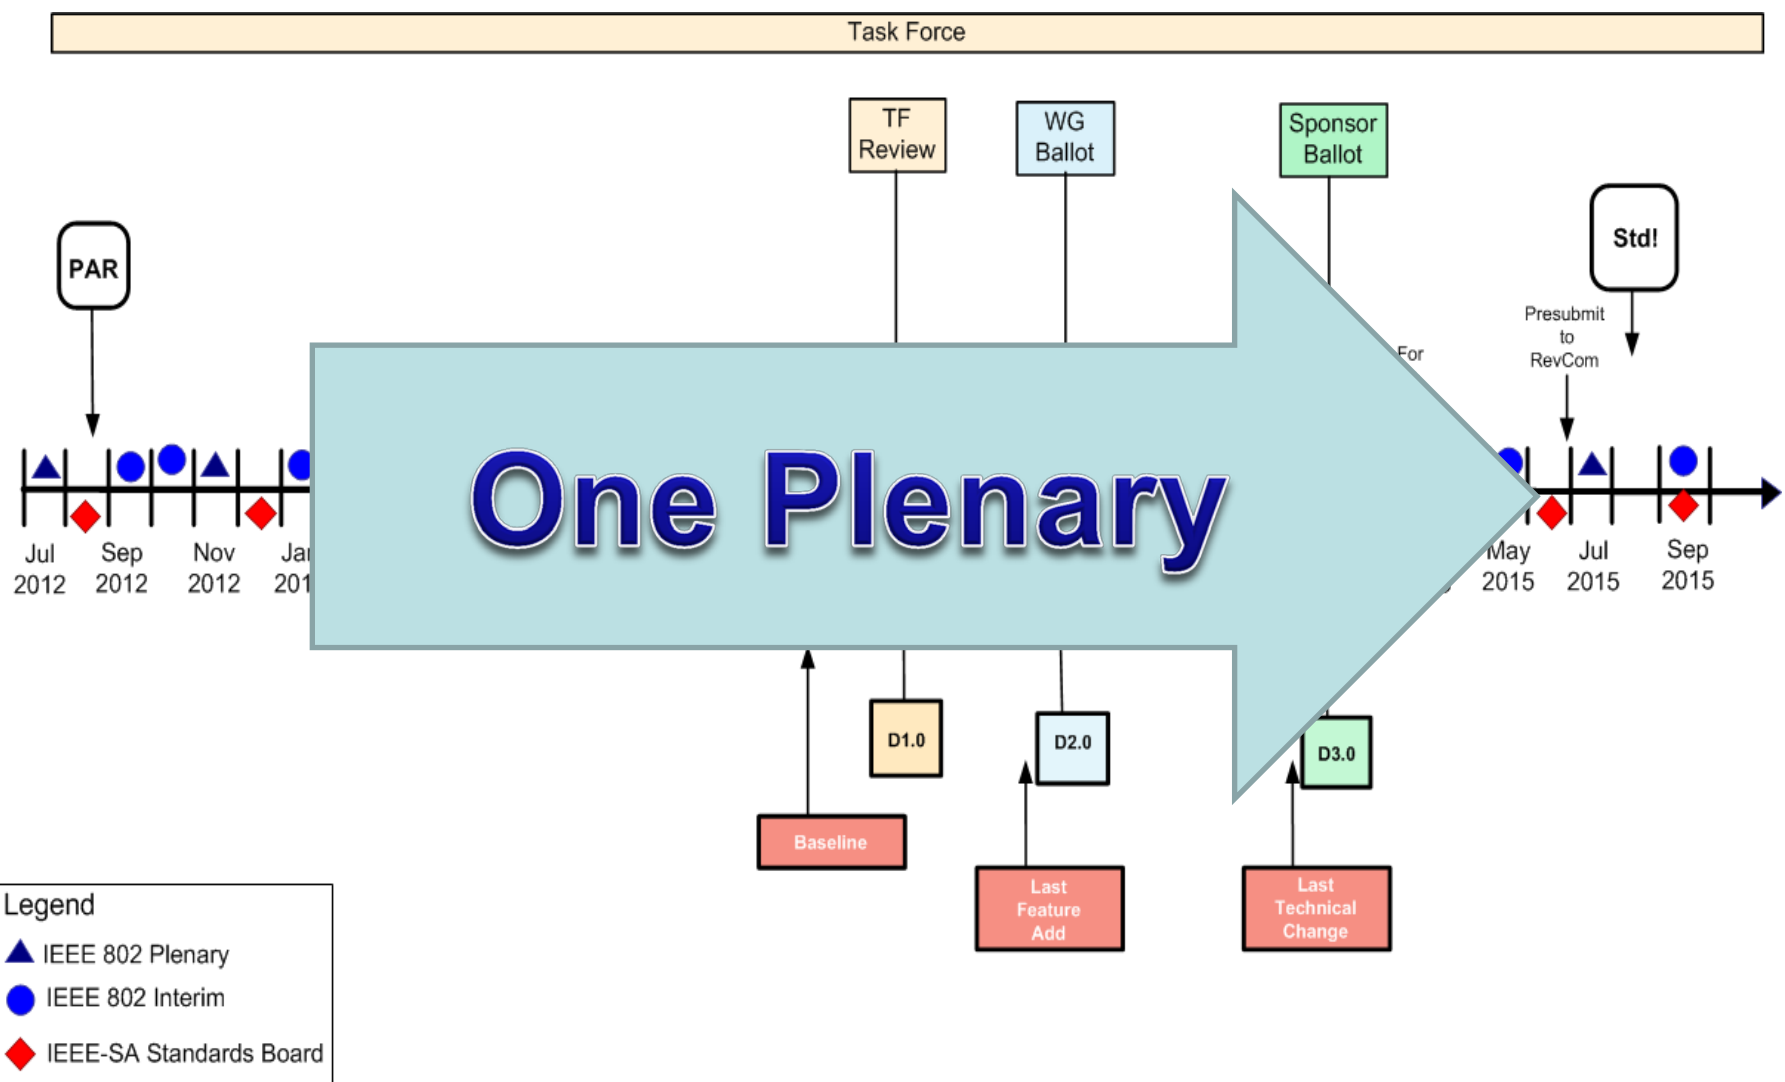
Task Force

TF Review

WG Ballot

Sponsor Ballot

PAR

Std!

Presubmit to RevCom

For

Jul 2012

Sep 2012

Nov 2012

Ja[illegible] 201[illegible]

One Plenary

May 2015

Jul 2015

Sep 2015

D1.0

D2.0

D3.0

Baseline

Last Feature Add

Last Technical Change

Legend

IEEE 802 Plenary

IEEE 802 Interim

IEEE-SA Standards Board